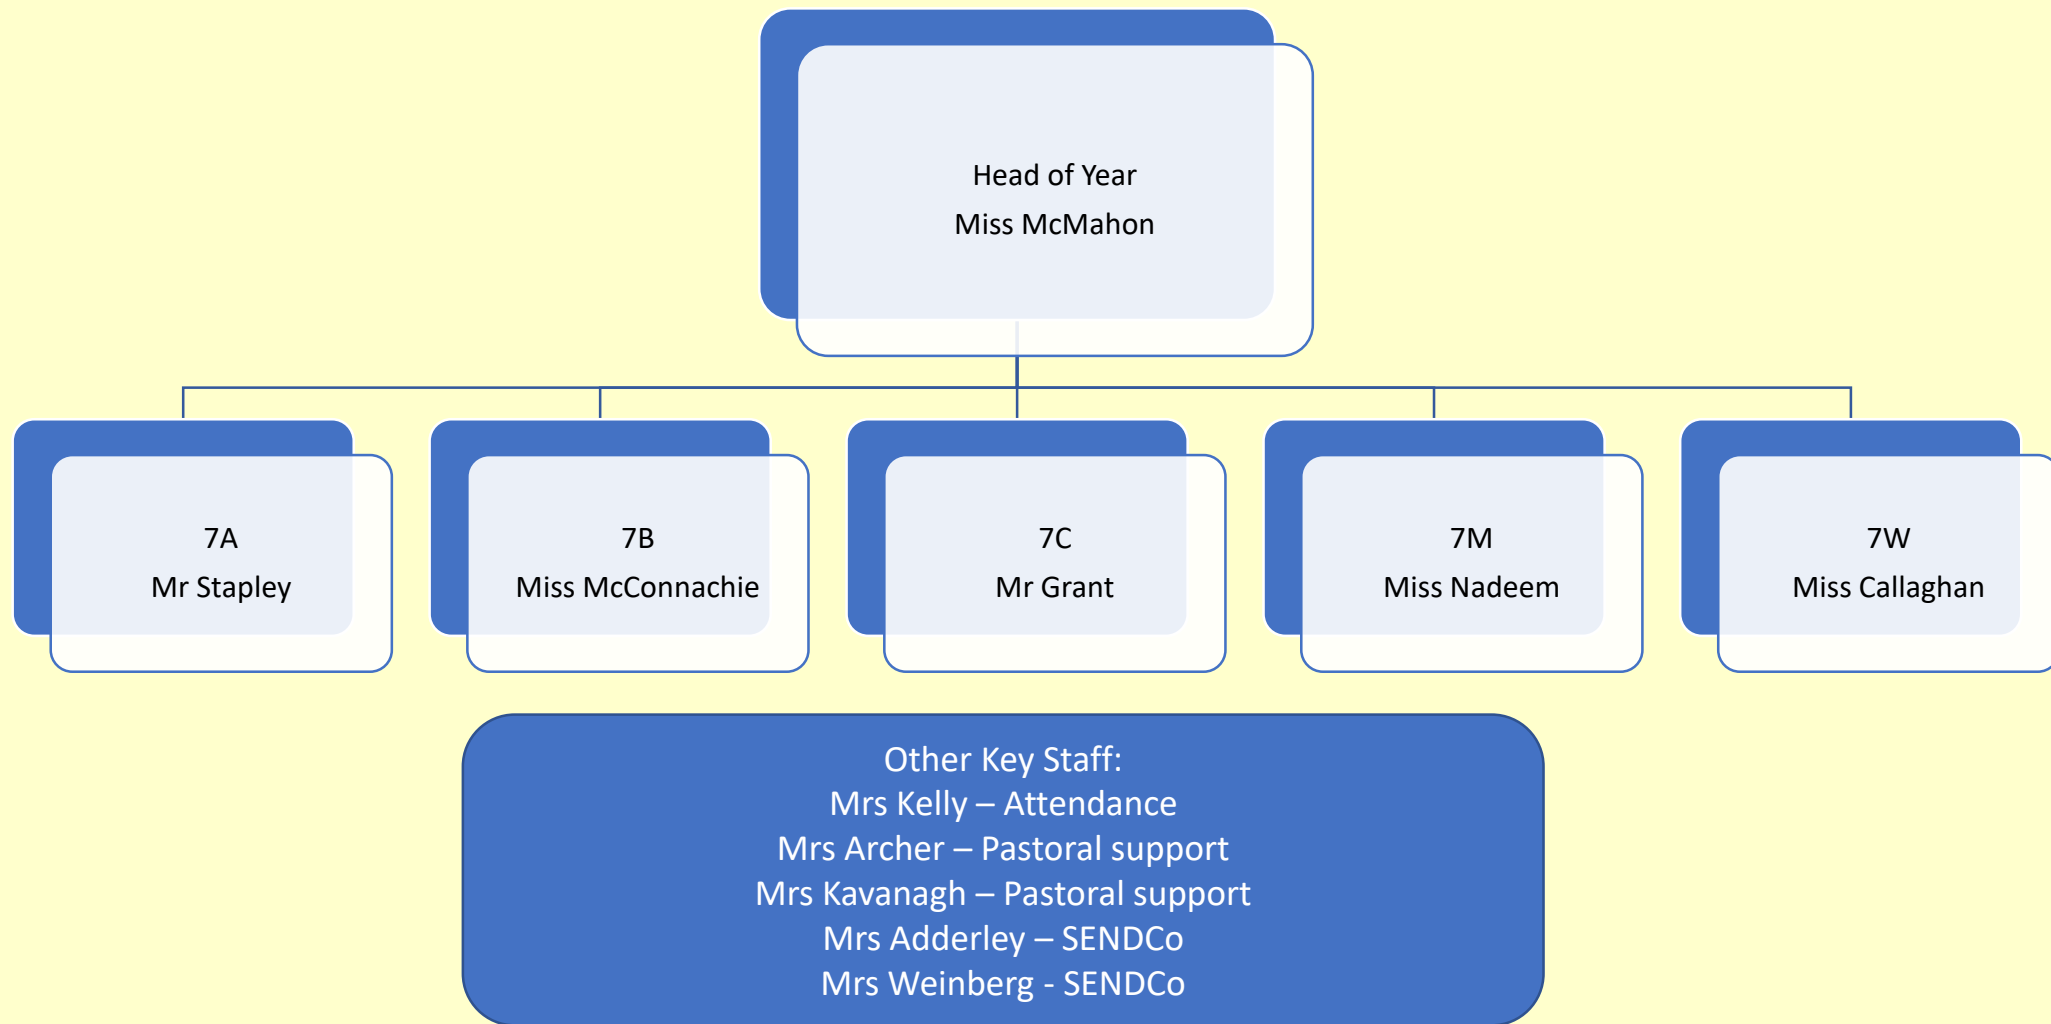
Head of Year
Miss McMahon

7A
Mr Stapley

7B
Miss McConnachie

7C
Mr Grant

7M
Miss Nadeem

7W
Miss Callaghan

Other Key Staff:
Mrs Kelly – Attendance
Mrs Archer – Pastoral support
Mrs Kavanagh – Pastoral support
Mrs Adderley – SENDCo
Mrs Weinberg - SENDCo